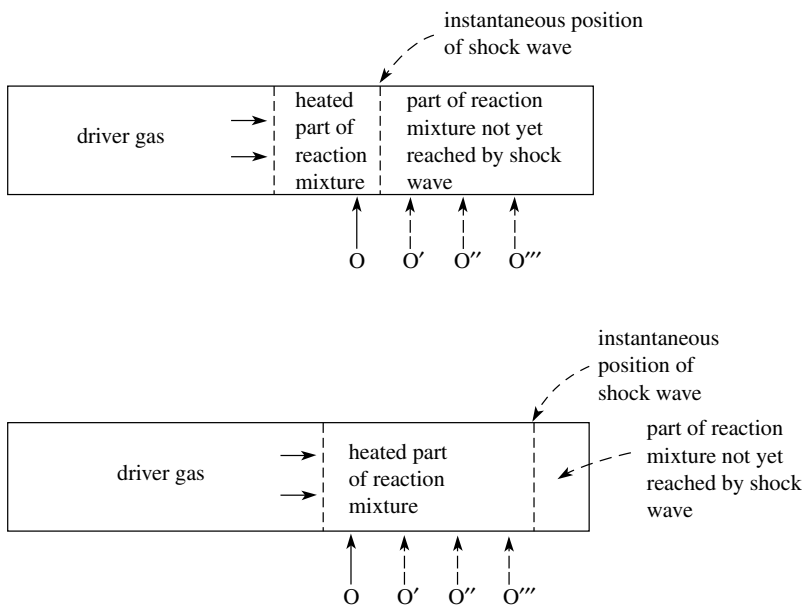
instantaneous position of shock wave

driver gas

heated part of reaction mixture

part of reaction mixture not yet reached by shock wave

O O′ O″ O‴

instantaneous position of shock wave

driver gas

heated part of reaction mixture

part of reaction mixture not yet reached by shock wave

O O′ O″ O‴